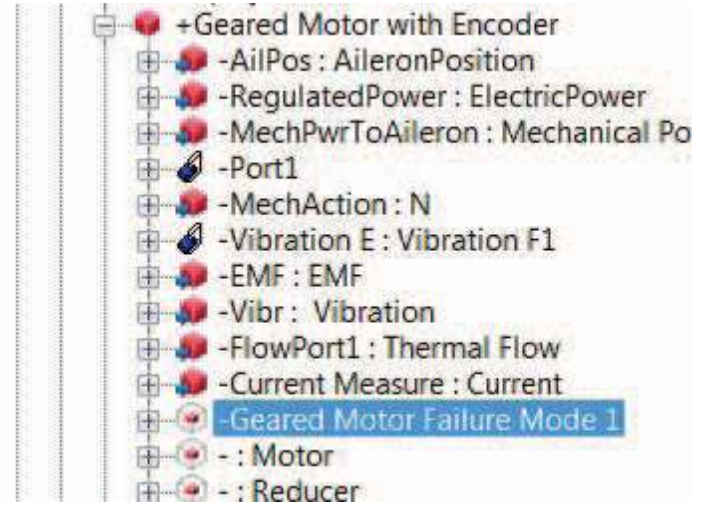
+Geared Motor with Encoder
-AilPos : AileronPosition
-RegulatedPower : ElectricPower
-MechPwrToAileron : Mechanical Po
-Port1
-MechAction : N
-Vibration E : Vibration F1
-EMF : EMF
-Vibr : Vibration
-FlowPort1 : Thermal Flow
-Current Measure : Current
-Geared Motor Failure Mode 1
- : Motor
- : Reducer